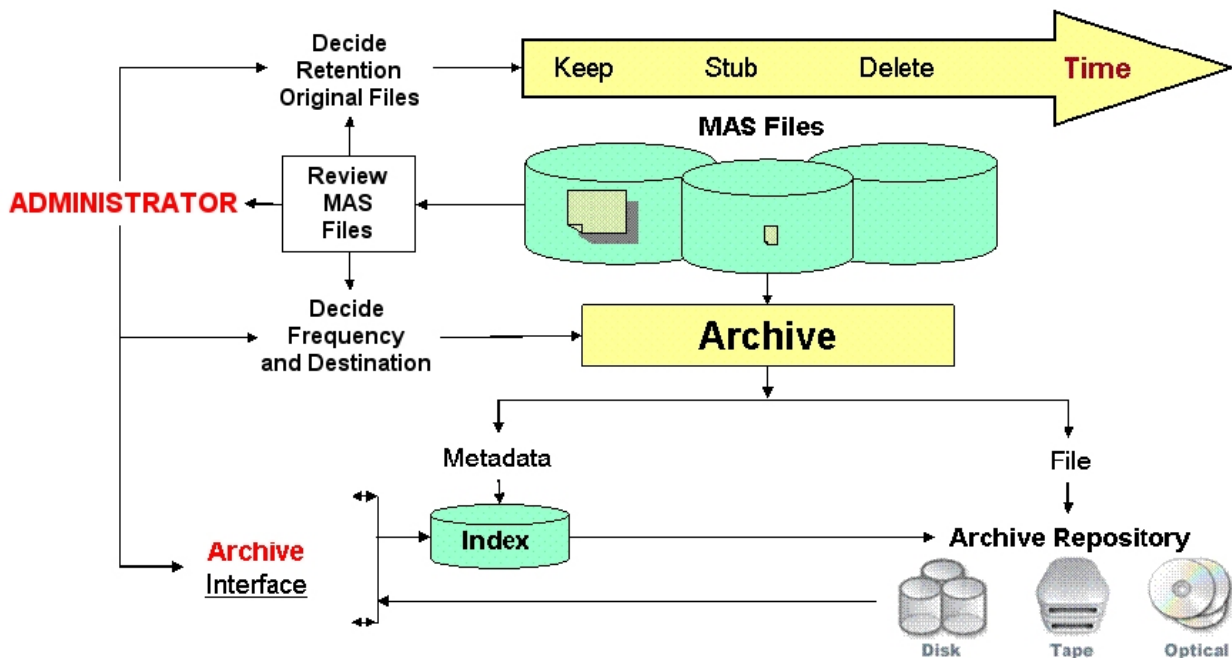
Decide Retention Original Files

Keep Stub Delete Time

MAS Files

ADMINISTRATOR

Review MAS Files

Decide Frequency and Destination

Archive

Metadata

File

Index

Archive Repository

Archive Interface

Disk

Tape

Optical